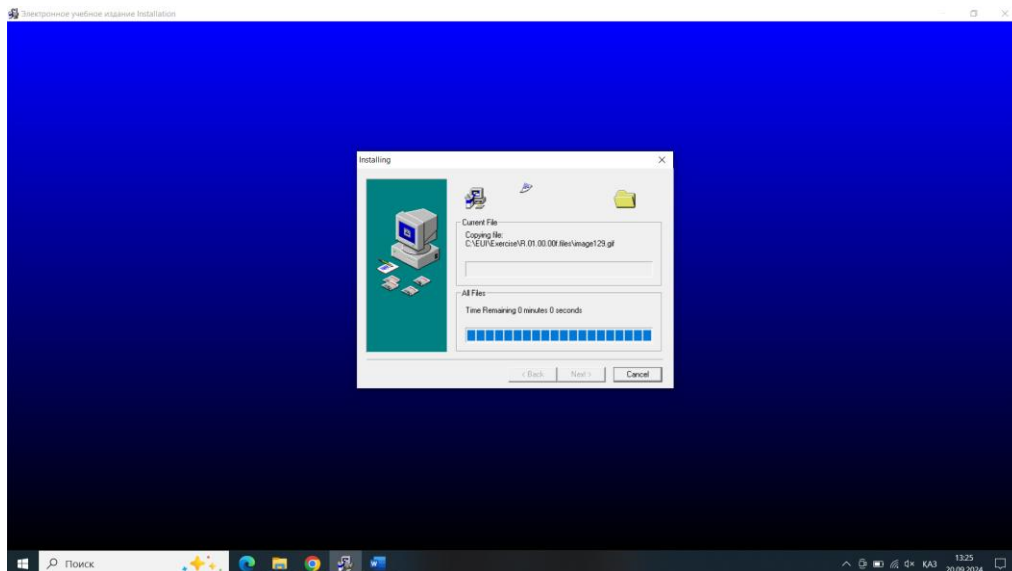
Электронное учебное издание Installation

Installing

Current File
Copying file:
C:\EUI\Exercise\R.01.00.00f.files\image129.gif

All Files
Time Remaining 0 minutes 0 seconds

< Back
Next >
Cancel

Поиск

КАЗ
13:25
20.09.2024